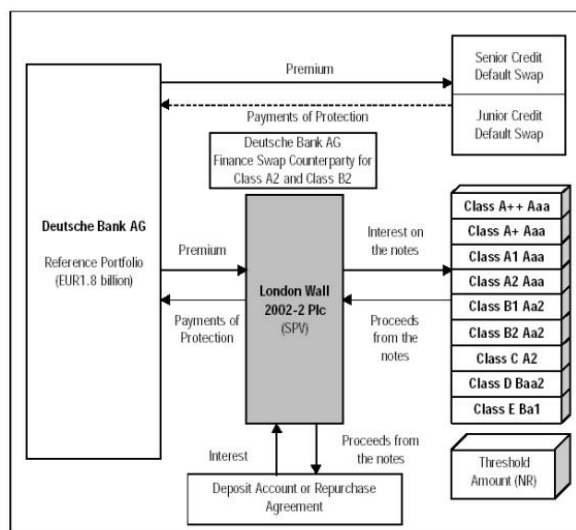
Premium

Payments of Protection

Senior Credit Default Swap

Junior Credit Default Swap

Deutsche Bank AG Finance Swap Counterparty for Class A2 and Class B2

Deutsche Bank AG

Reference Portfolio (EUR1.8 billion)

Premium

Payments of Protection

London Wall 2002-2 Plc (SPV)

Interest on the notes

Proceeds from the notes

Class A++ Aaa
Class A+ Aaa
Class A1 Aaa
Class A2 Aaa
Class B1 Aa2
Class B2 Aa2
Class C A2
Class D Baa2
Class E Ba1

Interest

Proceeds from the notes

Threshold Amount (NR)

Deposit Account or Repurchase Agreement